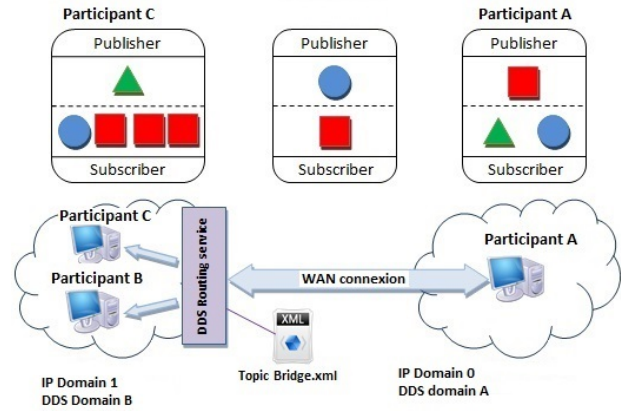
Participant C

Publisher

Subscriber

Publisher

Subscriber

Participant A

Publisher

Subscriber

Participant C

Participant B

DDS Routing service

WAN connexion

Participant A

XML

Topic Bridge.xml

IP Domain 1
DDS Domain B

IP Domain 0
DDS domain A